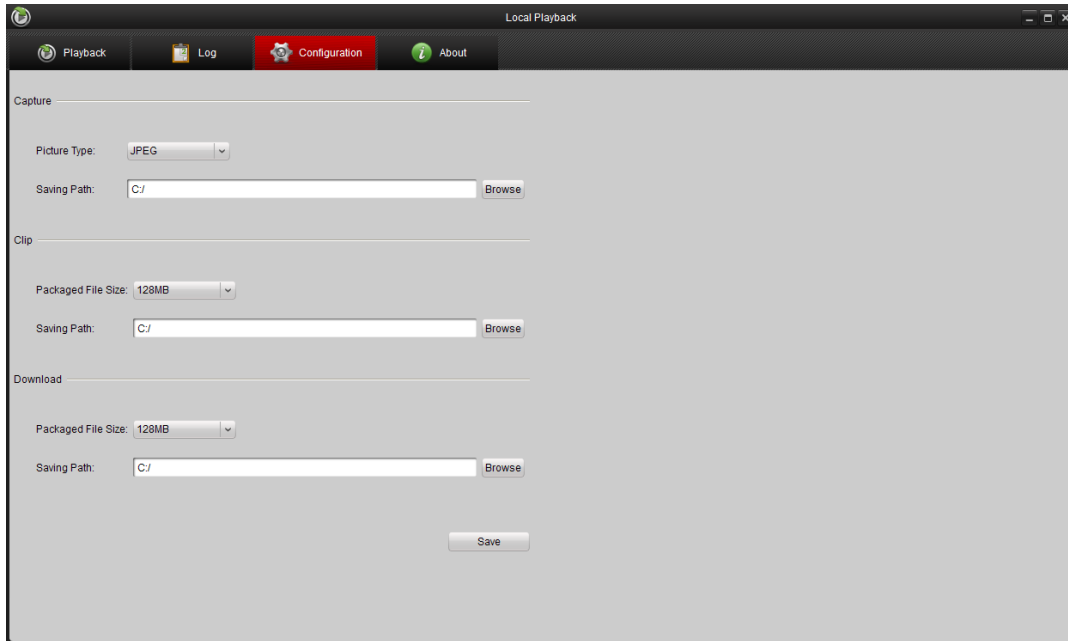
Local Playback

Playback
Log
Configuration
About

Capture

Picture Type: JPEG

Saving Path: C:/ Browse

Clip

Packaged File Size: 128MB

Saving Path: C:/ Browse

Download

Packaged File Size: 128MB

Saving Path: C:/ Browse

Save